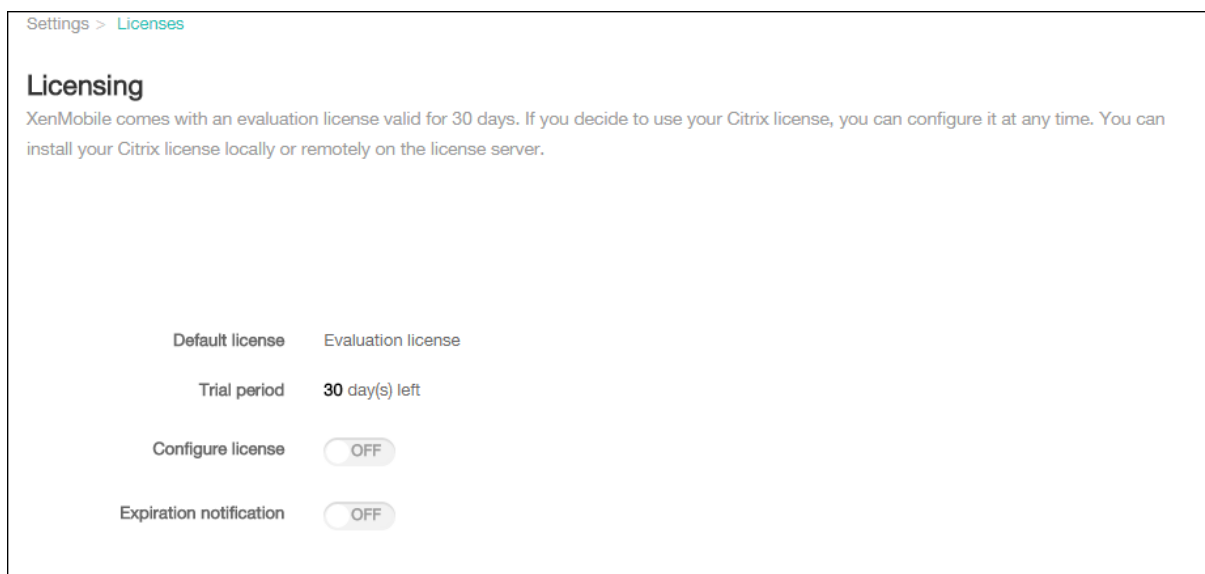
Settings > Licenses

Licensing

XenMobile comes with an evaluation license valid for 30 days. If you decide to use your Citrix license, you can configure it at any time. You can install your Citrix license locally or remotely on the license server.

Default license Evaluation license

Trial period 30 day(s) left

Configure license OFF

Expiration notification OFF